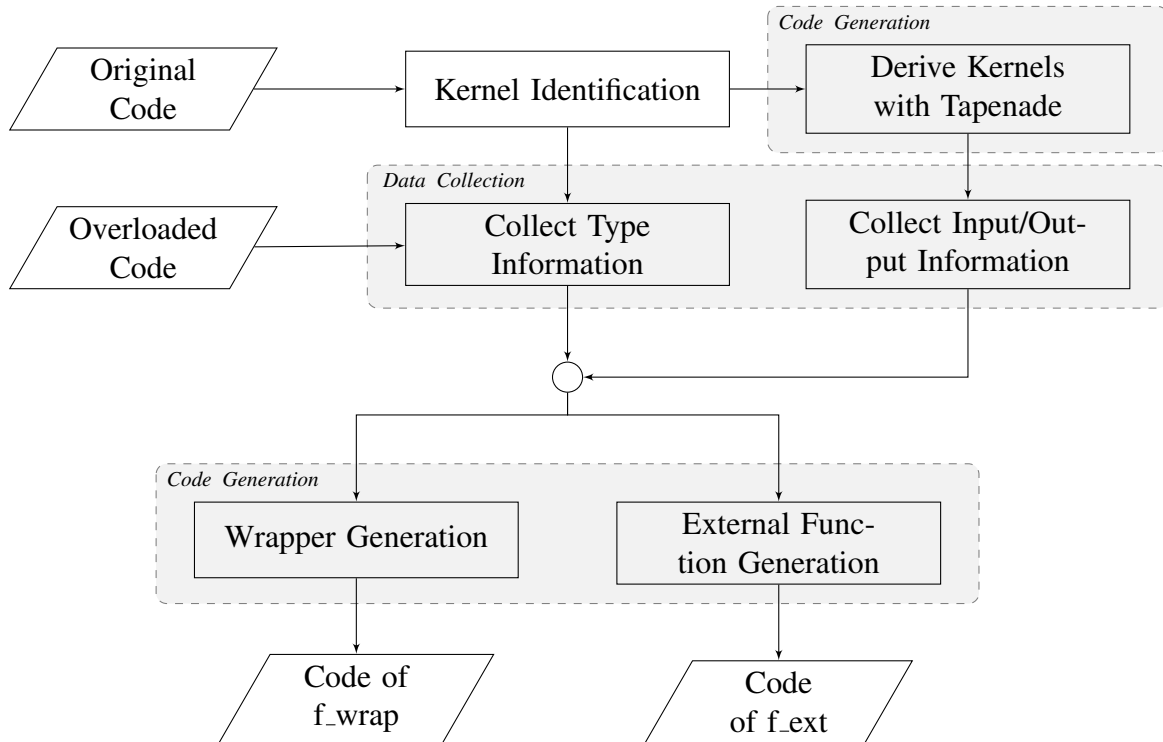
Original Code

Kernel Identification

Code Generation

Derive Kernels with Tapenade

Data Collection

Overloaded Code

Collect Type Information

Collect Input/Output Information

Code Generation

Wrapper Generation

External Function Generation

Code of f_wrap

Code of f_ext